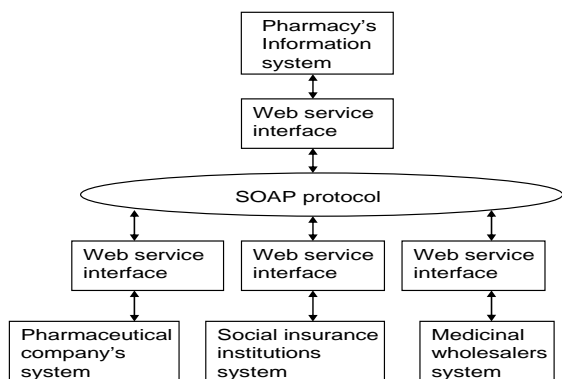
Pharmacy's Information system

Web service interface

SOAP protocol

Web service interface

Web service interface

Web service interface

Pharmaceutical company's system

Social insurance institutions system

Medicinal wholesalers system